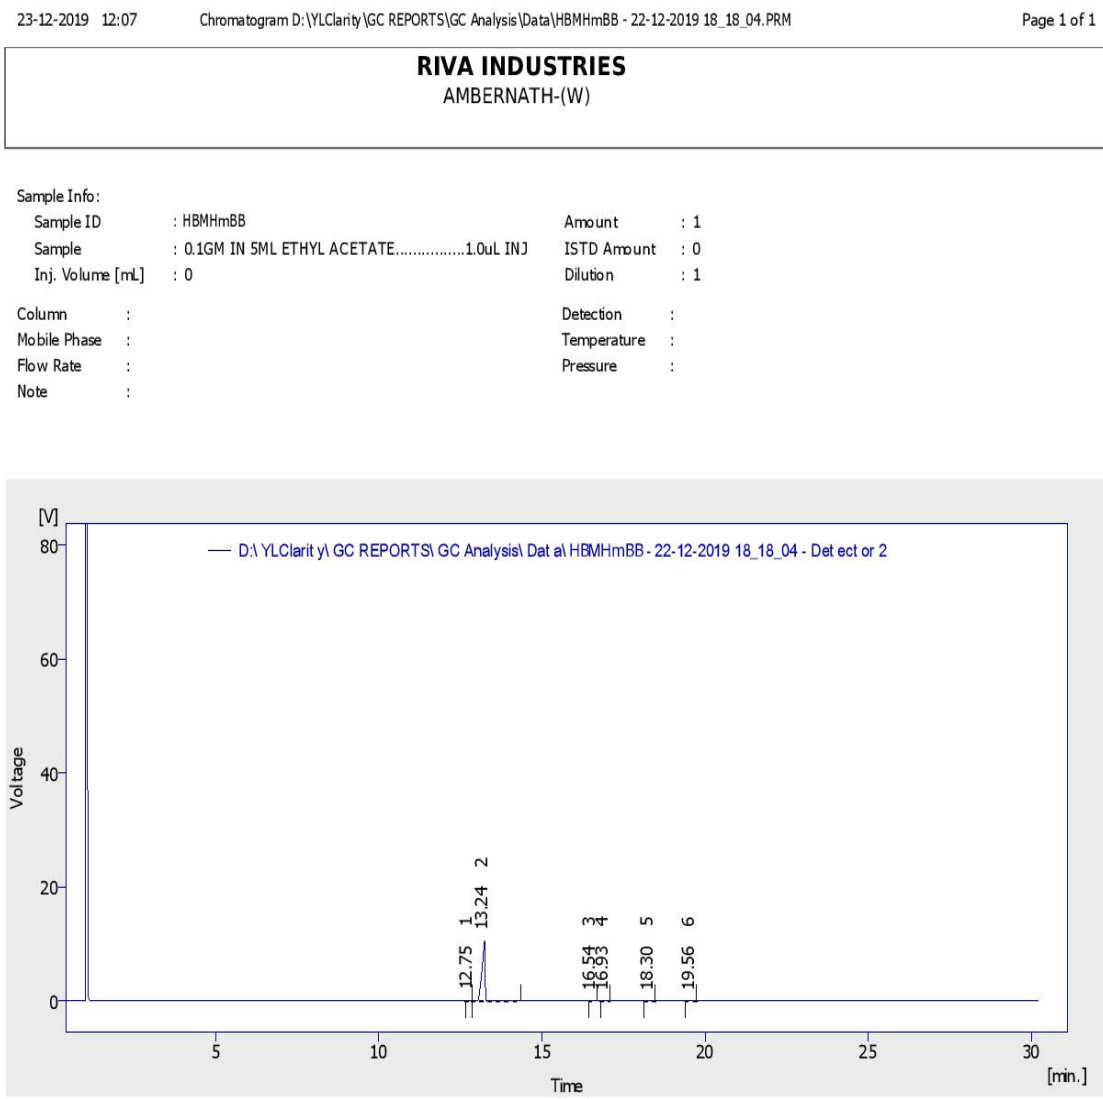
23-12-2019 12:07 Chromatogram D:\YLClarity\GC REPORTS\GC Analysis\Data\HBMHmBB - 22-12-2019 18_18_04.PRM Page 1 of 1

**RIVA INDUSTRIES**
AMBERNATH-(W)

Sample Info:
Sample ID : HBMHmBB
Sample : 0.1GM IN 5ML ETHYL ACETATE................1.0uL INJ
Inj. Volume [mL] : 0
Amount : 1
ISTD Amount : 0
Dilution : 1

Column :
Mobile Phase :
Flow Rate :
Note :
Detection :
Temperature :
Pressure :

[V]
80
60
40
20
0
Voltage

D:\ YLClarit y\ GC REPORTS\ GC Analysis\ Dat a\ HBMHmBB - 22-12-2019 18_18_04 - Det ect or 2

1 12.75
2 13.24
3 16.54
4 16.93
5 18.30
6 19.56

5 10 15 20 25 30
Time
[min.]